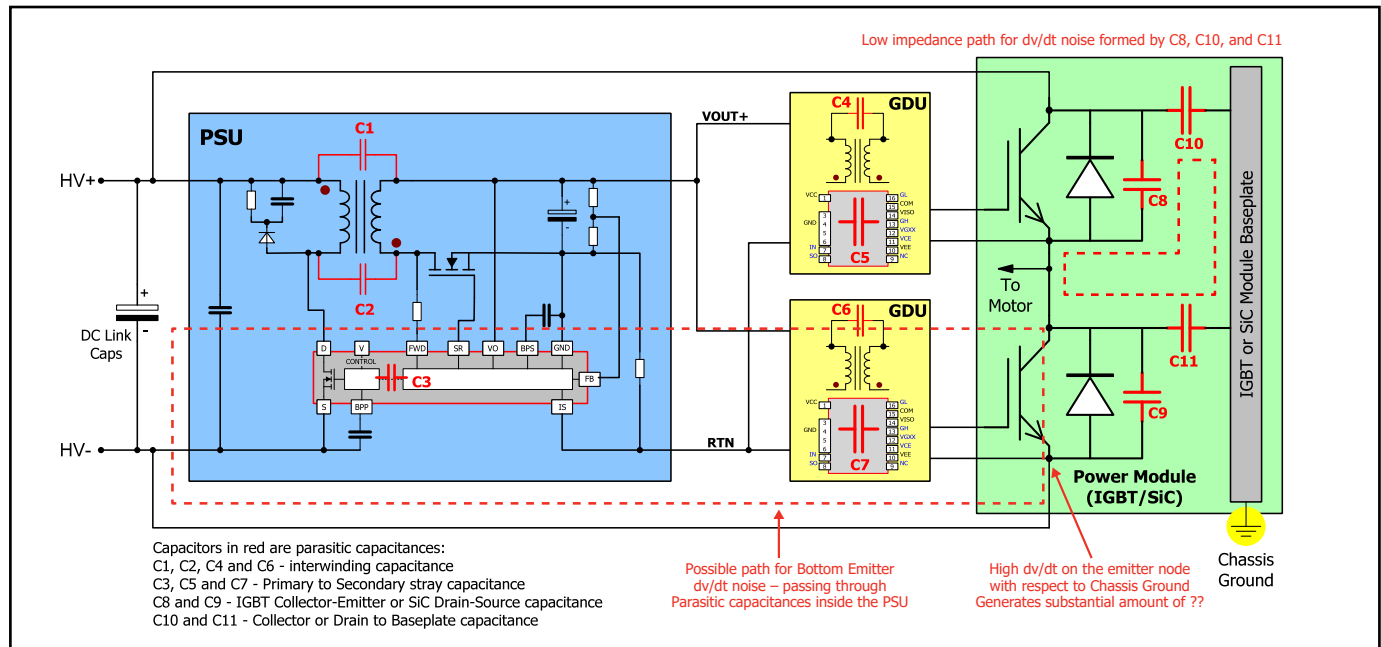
Low impedance path for dv/dt noise formed by C8, C10, and C11

PSU

C1

C2

C3

D V FWD SR VO BPS GND

CONTROL

FB

S BPP IS

HV+

HV-

DC Link Caps

VOUT+

RTN

GDU

C4

C5

GDU

C6

C7

VCC GND IN SO

GL COM VISO GH VGXX VCE VEE NC

To Motor

C8

C9

C10

C11

IGBT or SiC Module Baseplate

Power Module (IGBT/SiC)

Chassis Ground

Capacitors in red are parasitic capacitances:
C1, C2, C4 and C6 - interwinding capacitance
C3, C5 and C7 - Primary to Secondary stray capacitance
C8 and C9 - IGBT Collector-Emitter or SiC Drain-Source capacitance
C10 and C11 - Collector or Drain to Baseplate capacitance

Possible path for Bottom Emitter dv/dt noise – passing through Parasitic capacitances inside the PSU

High dv/dt on the emitter node with respect to Chassis Ground Generates substantial amount of ??